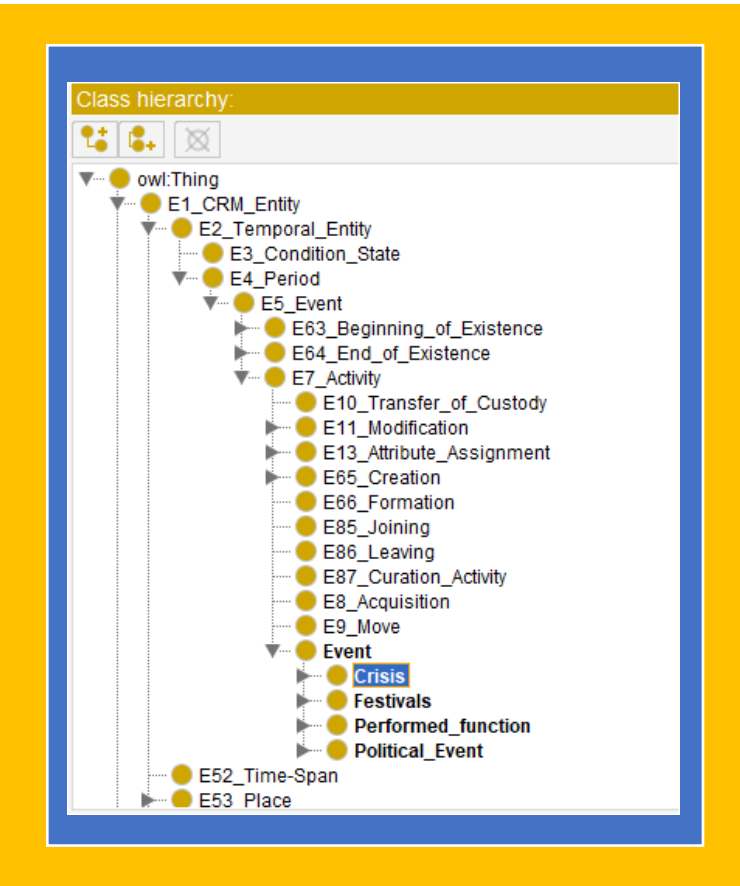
Class hierarchy:

owl:Thing
E1_CRM_Entity
E2_Temporal_Entity
E3_Condition_State
E4_Period
E5_Event
E63_Beginning_of_Existence
E64_End_of_Existence
E7_Activity
E10_Transfer_of_Custody
E11_Modification
E13_Attribute_Assignment
E65_Creation
E66_Formation
E85_Joining
E86_Leaving
E87_Curation_Activity
E8_Acquisition
E9_Move
Event
Crisis
Festivals
Performed_function
Political_Event
E52_Time-Span
E53_Place